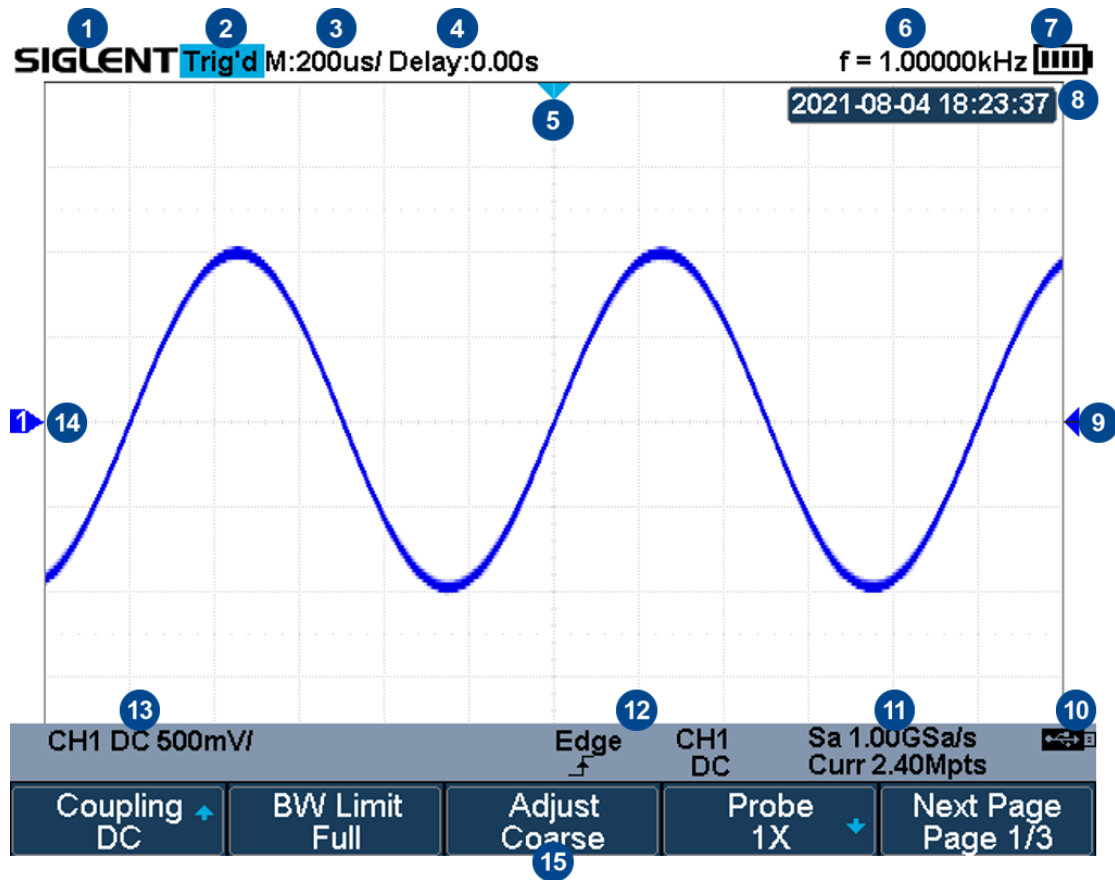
1 2 3 4 6 7

SIGLENT Trig'd M:200us/ Delay:0.00s f = 1.00000kHz

5

2021-08-04 18:23:37 8

1 14

9

13 12 11 10

CH1 DC 500mV/ Edge CH1 DC Sa 1.00GSa/s Curr 2.40Mpts

| Coupling DC | BW Limit Full | Adjust Coarse | Probe 1X | Next Page Page 1/3 |
|---|---|---|---|---|

15